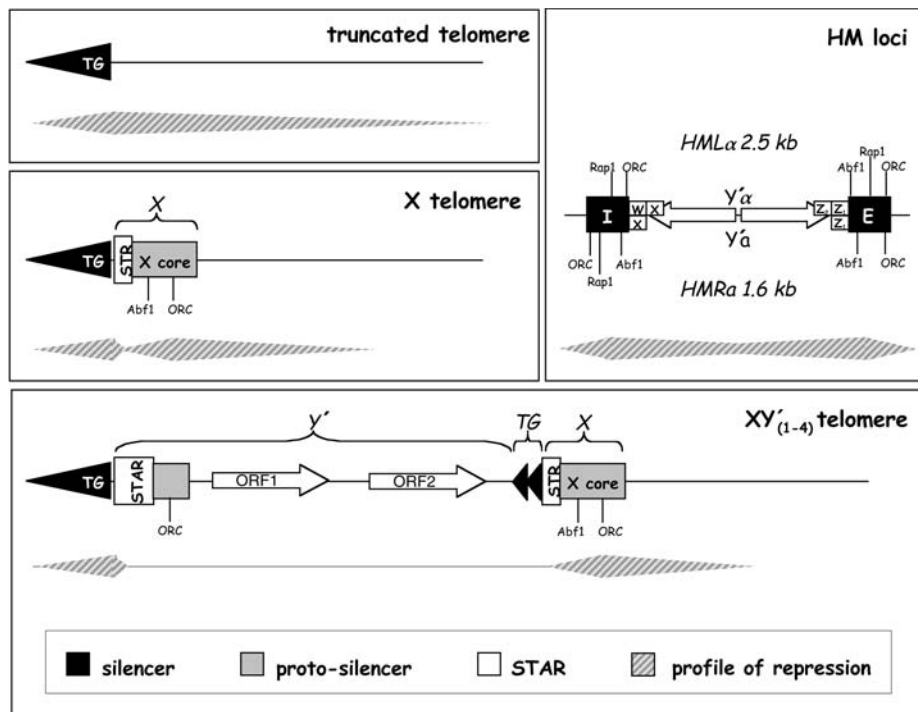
truncated telomere

TG

X telomere

X

TG

STR

X core

Abf1

ORC

HM loci

HMLα 2.5 kb

Rap1

ORC

Abf1

Rap1

ORC

I

W

X

X

Y´α

Y´a

Z

Z

Z

E

ORC

Rap1

Abf1

Abf1

ORC

HMRa 1.6 kb

XY´$_{(1-4)}$ telomere

Y´

TG

X

TG

STAR

ORC

ORF1

ORF2

STR

X core

Abf1

ORC

silencer

proto-silencer

STAR

profile of repression